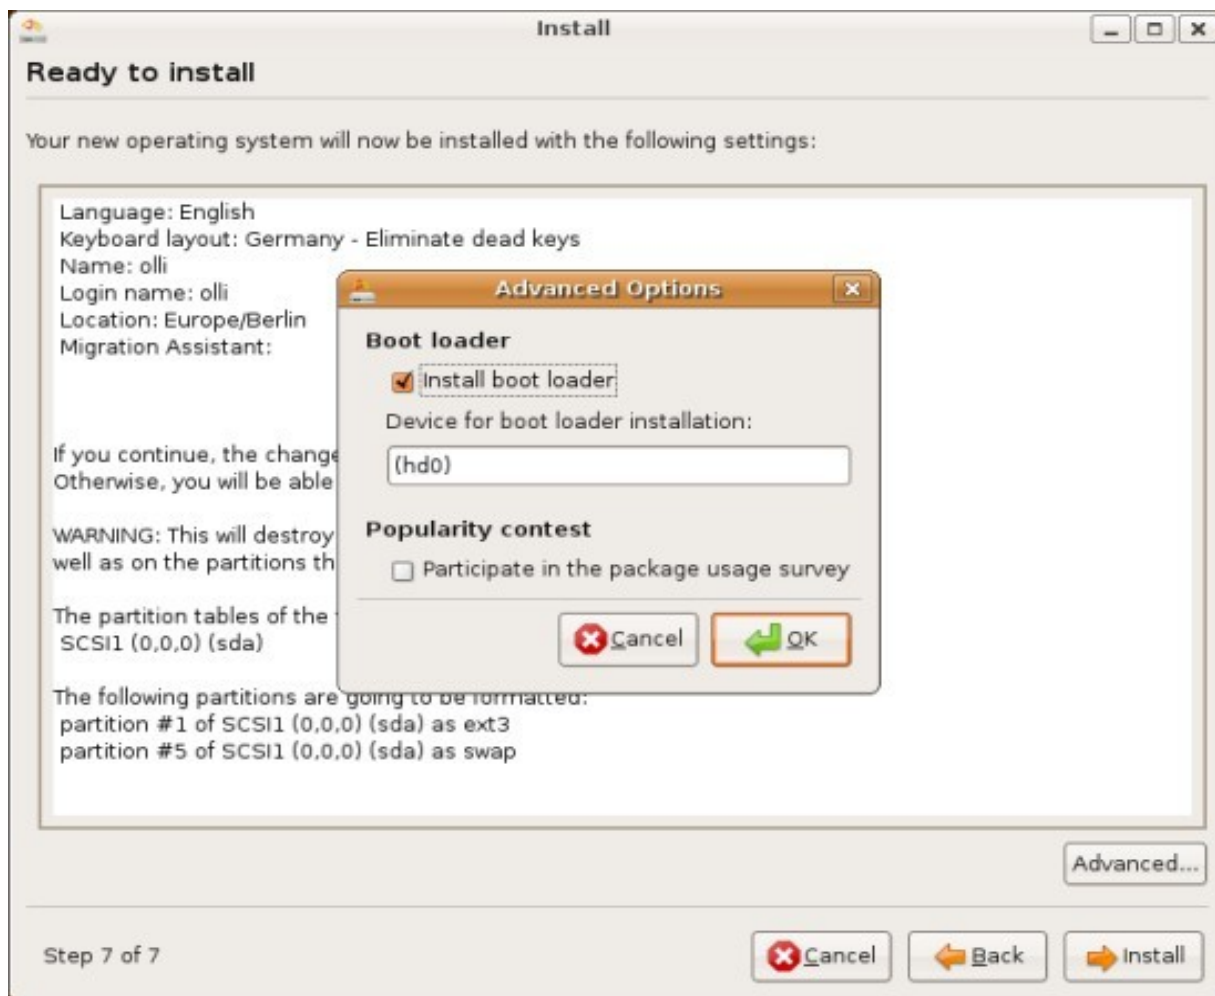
Install

Ready to install

Your new operating system will now be installed with the following settings:

Language: English
Keyboard layout: Germany - Eliminate dead keys
Name: olli
Login name: olli
Location: Europe/Berlin
Migration Assistant:

If you continue, the change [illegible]
Otherwise, you will be able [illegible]

WARNING: This will destroy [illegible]
well as on the partitions th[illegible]

The partition tables of the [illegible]
SCSI1 (0,0,0) (sda)

The following partitions are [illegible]:
partition #1 of SCSI1 (0,0,0) (sda) as ext3
partition #5 of SCSI1 (0,0,0) (sda) as swap

Advanced Options

Boot loader

Install boot loader

Device for boot loader installation:

(hd0)

Popularity contest

Participate in the package usage survey

Cancel OK

Advanced...

Step 7 of 7

Cancel Back Install